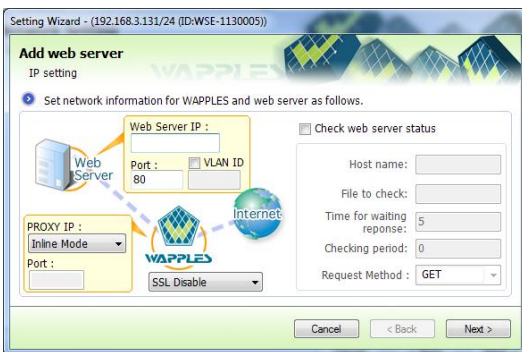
Setting Wizard - (192.168.3.131/24 (ID:WSE-1130005))

Add web server
IP setting

WAPPLES

Set network information for WAPPLES and web server as follows.

Web Server IP :

Port :
80

VLAN ID

Web Server

Internet

PROXY IP :
Inline Mode

Port :

WAPPLES

SSL Disable

Check web server status

Host name:

File to check:

Time for waiting reponse:
5

Checking period:
0

Request Method :
GET

Cancel
< Back
Next >